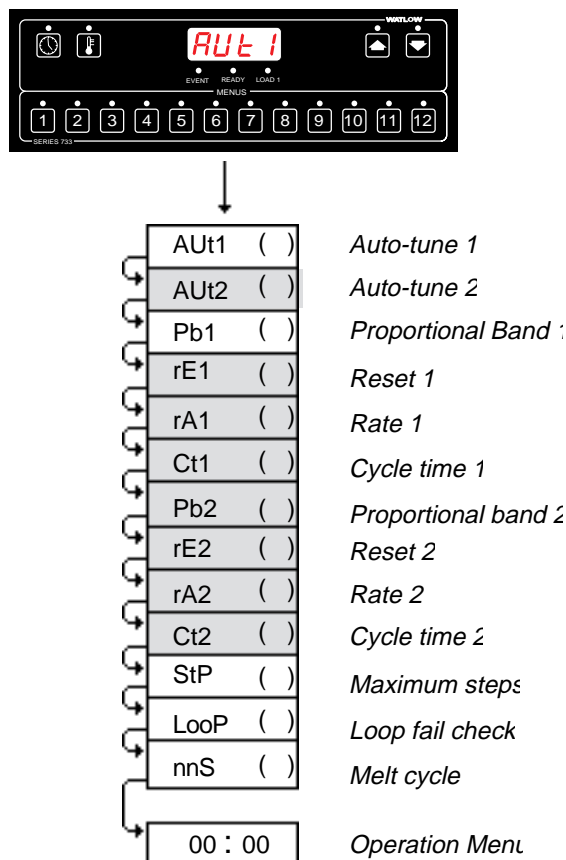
WATLOW

AUt1

EVENT READY LOAD 1

MENUS

1 2 3 4 5 6 7 8 9 10 11 12

SERIES 733

| | | |
|---|---|---|
| AUt1 | ( ) | Auto-tune 1 |
| AUt2 | ( ) | Auto-tune 2 |
| Pb1 | ( ) | Proportional Band 1 |
| rE1 | ( ) | Reset 1 |
| rA1 | ( ) | Rate 1 |
| Ct1 | ( ) | Cycle time 1 |
| Pb2 | ( ) | Proportional band 2 |
| rE2 | ( ) | Reset 2 |
| rA2 | ( ) | Rate 2 |
| Ct2 | ( ) | Cycle time 2 |
| StP | ( ) | Maximum steps |
| LooP | ( ) | Loop fail check |
| nnS | ( ) | Melt cycle |
| 00 : 00 | | Operation Menu |